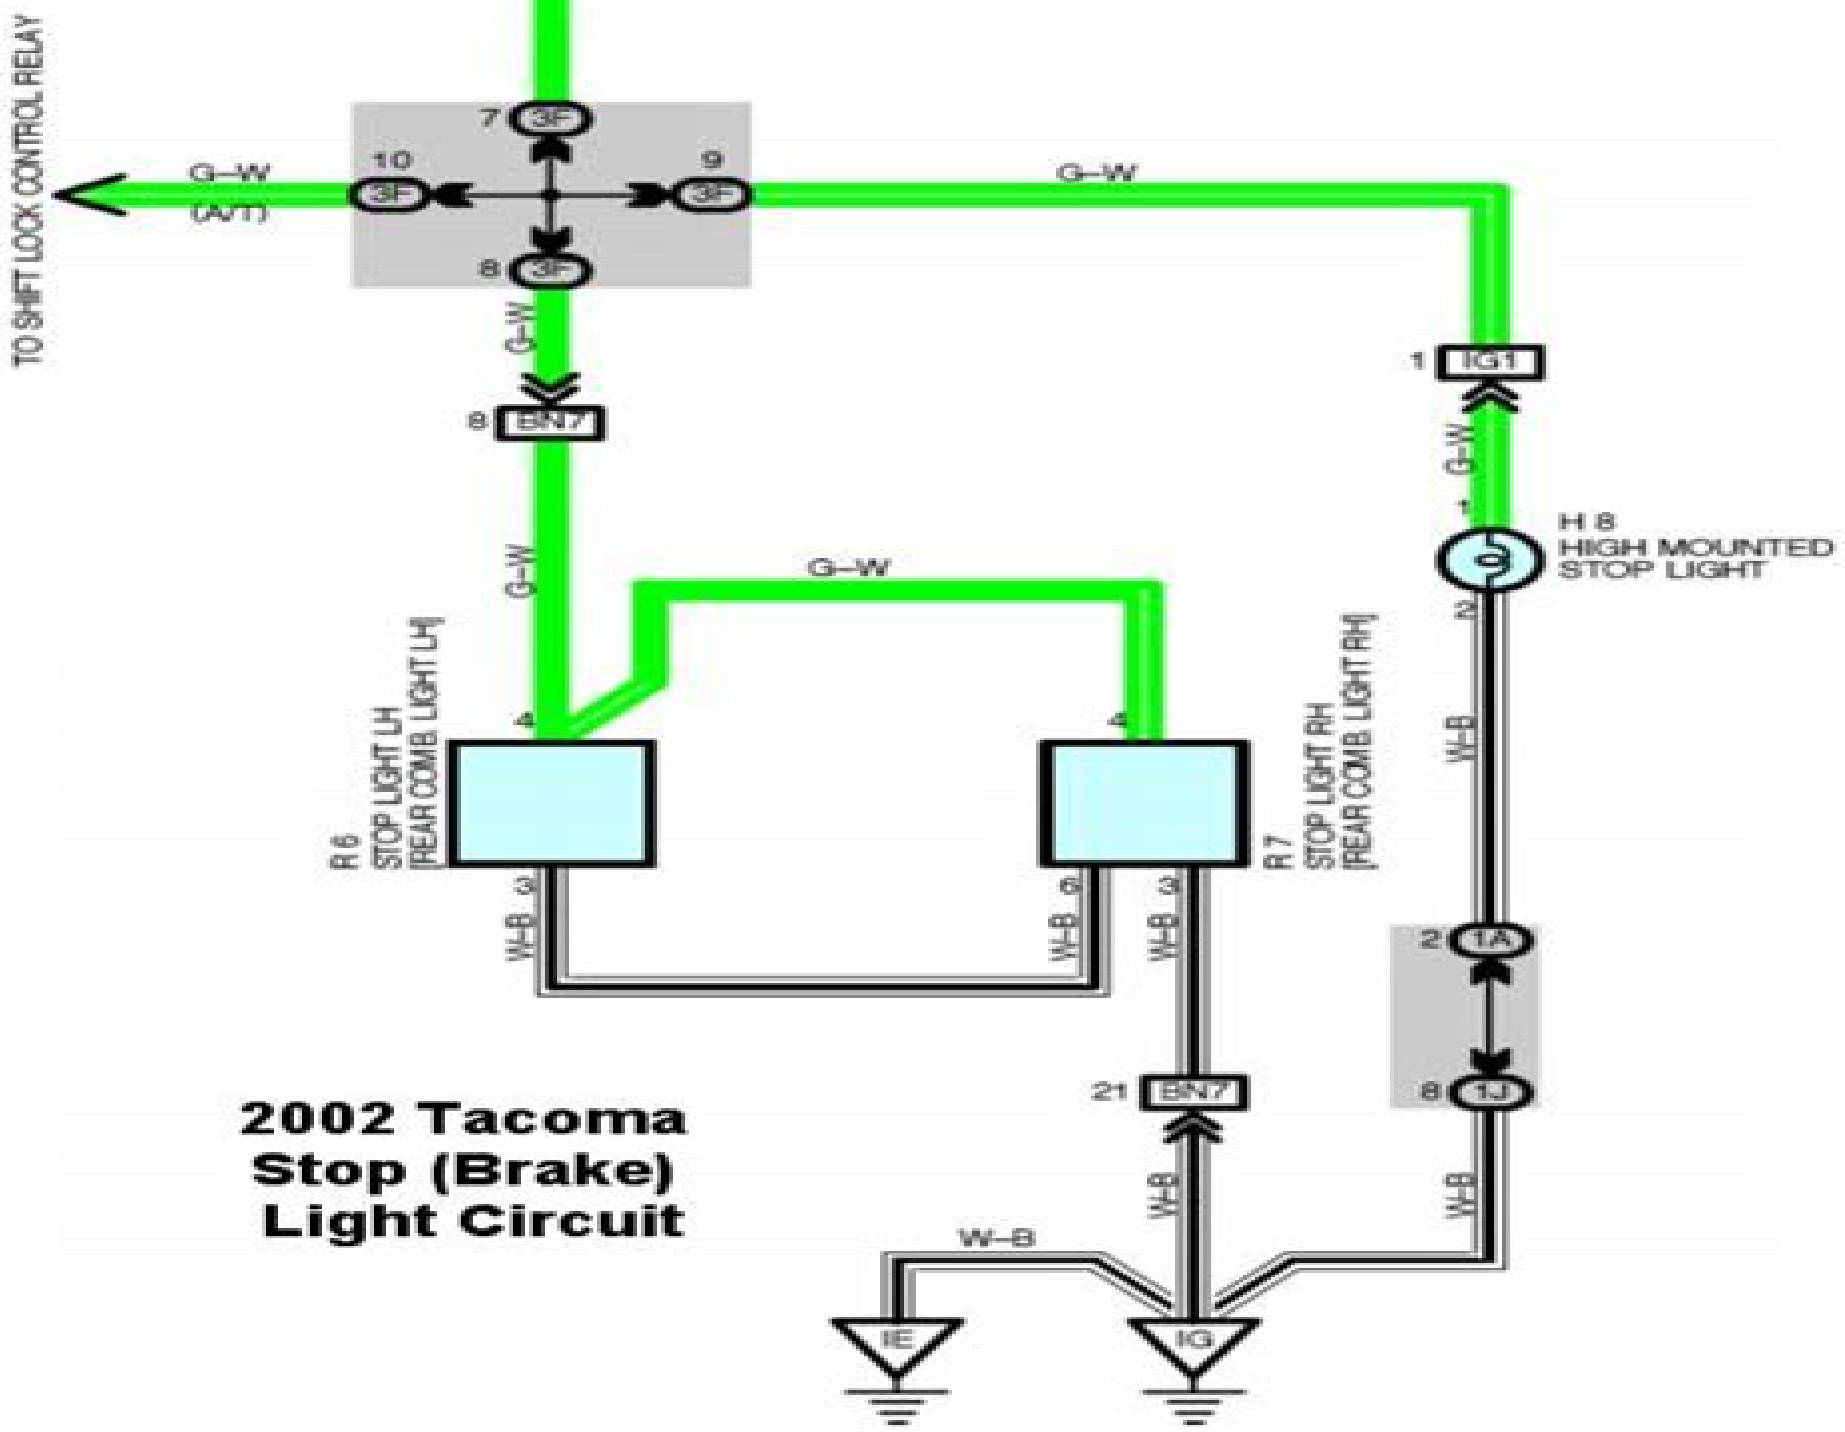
TO SHIFT LOCK CONTROL RELAY

7 3F

10 3F

9 3F

8 3F

G–W

(A/T)

G–W

G–W

8 BN7

G–W

1 IG1

G–W

1

H 8
HIGH MOUNTED
STOP LIGHT

2

G–W

4

4

R 6
STOP LIGHT LH
[REAR COMB. LIGHT LH]

R 7
STOP LIGHT RH
[REAR COMB. LIGHT RH]

W–B

3

6

3

W–B

W–B

W–B

2 1A

8 1J

21 BN7

2002 Tacoma
Stop (Brake)
Light Circuit

W–B

W–B

W–B

IE

IG